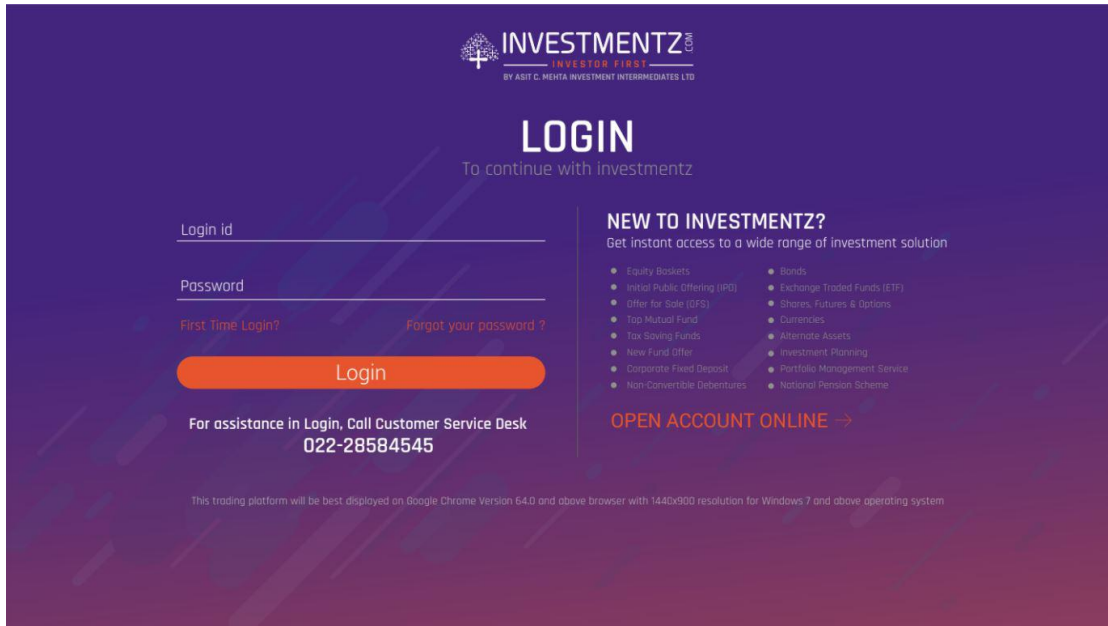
INVESTMENTZ.COM
INVESTOR FIRST
BY ASIT C. MEHTA INVESTMENT INTERRMEDIATES LTD

LOGIN
To continue with investmentz

Login id

Password

First Time Login?

Forgot your password ?

Login

For assistance in Login, Call Customer Service Desk
022-28584545

NEW TO INVESTMENTZ?
Get instant access to a wide range of investment solution

- Equity Baskets
- Initial Public Offering (IPO)
- Offer for Sale (OFS)
- Top Mutual Fund
- Tax Saving Funds
- New Fund Offer
- Corporate Fixed Deposit
- Non-Convertible Debentures

- Bonds
- Exchange Traded Funds (ETF)
- Shares, Futures & Options
- Currencies
- Alternate Assets
- Investment Planning
- Portfolio Management Service
- National Pension Scheme

OPEN ACCOUNT ONLINE →

This trading platform will be best displayed on Google Chrome Version 64.0 and above browser with 1440x900 resolution for Windows 7 and above operating system